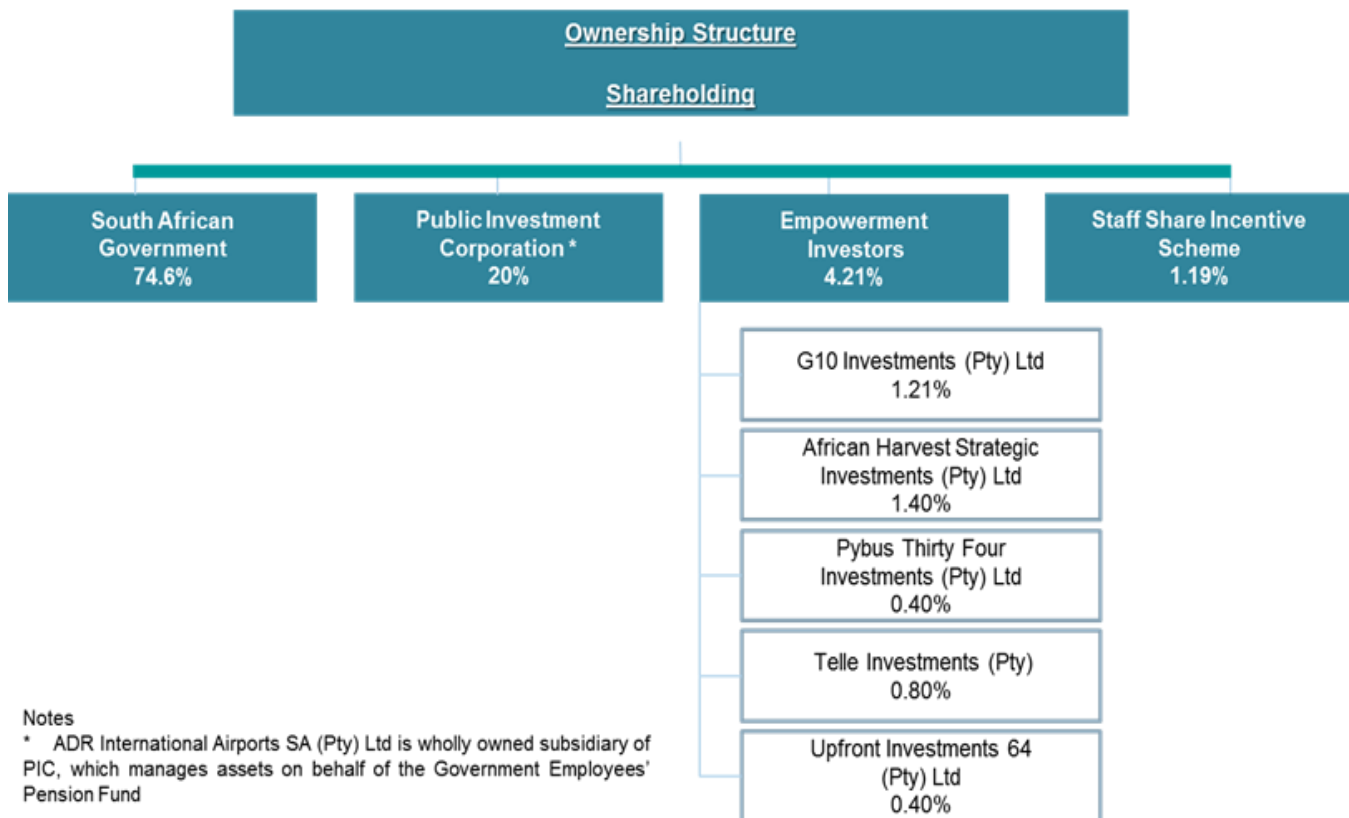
Ownership Structure

Shareholding

South African Government
74.6%

Public Investment Corporation *
20%

Empowerment Investors
4.21%

Staff Share Incentive Scheme
1.19%

G10 Investments (Pty) Ltd
1.21%

African Harvest Strategic Investments (Pty) Ltd
1.40%

Pybus Thirty Four Investments (Pty) Ltd
0.40%

Telle Investments (Pty)
0.80%

Upfront Investments 64 (Pty) Ltd
0.40%

Notes
* ADR International Airports SA (Pty) Ltd is wholly owned subsidiary of PIC, which manages assets on behalf of the Government Employees' Pension Fund